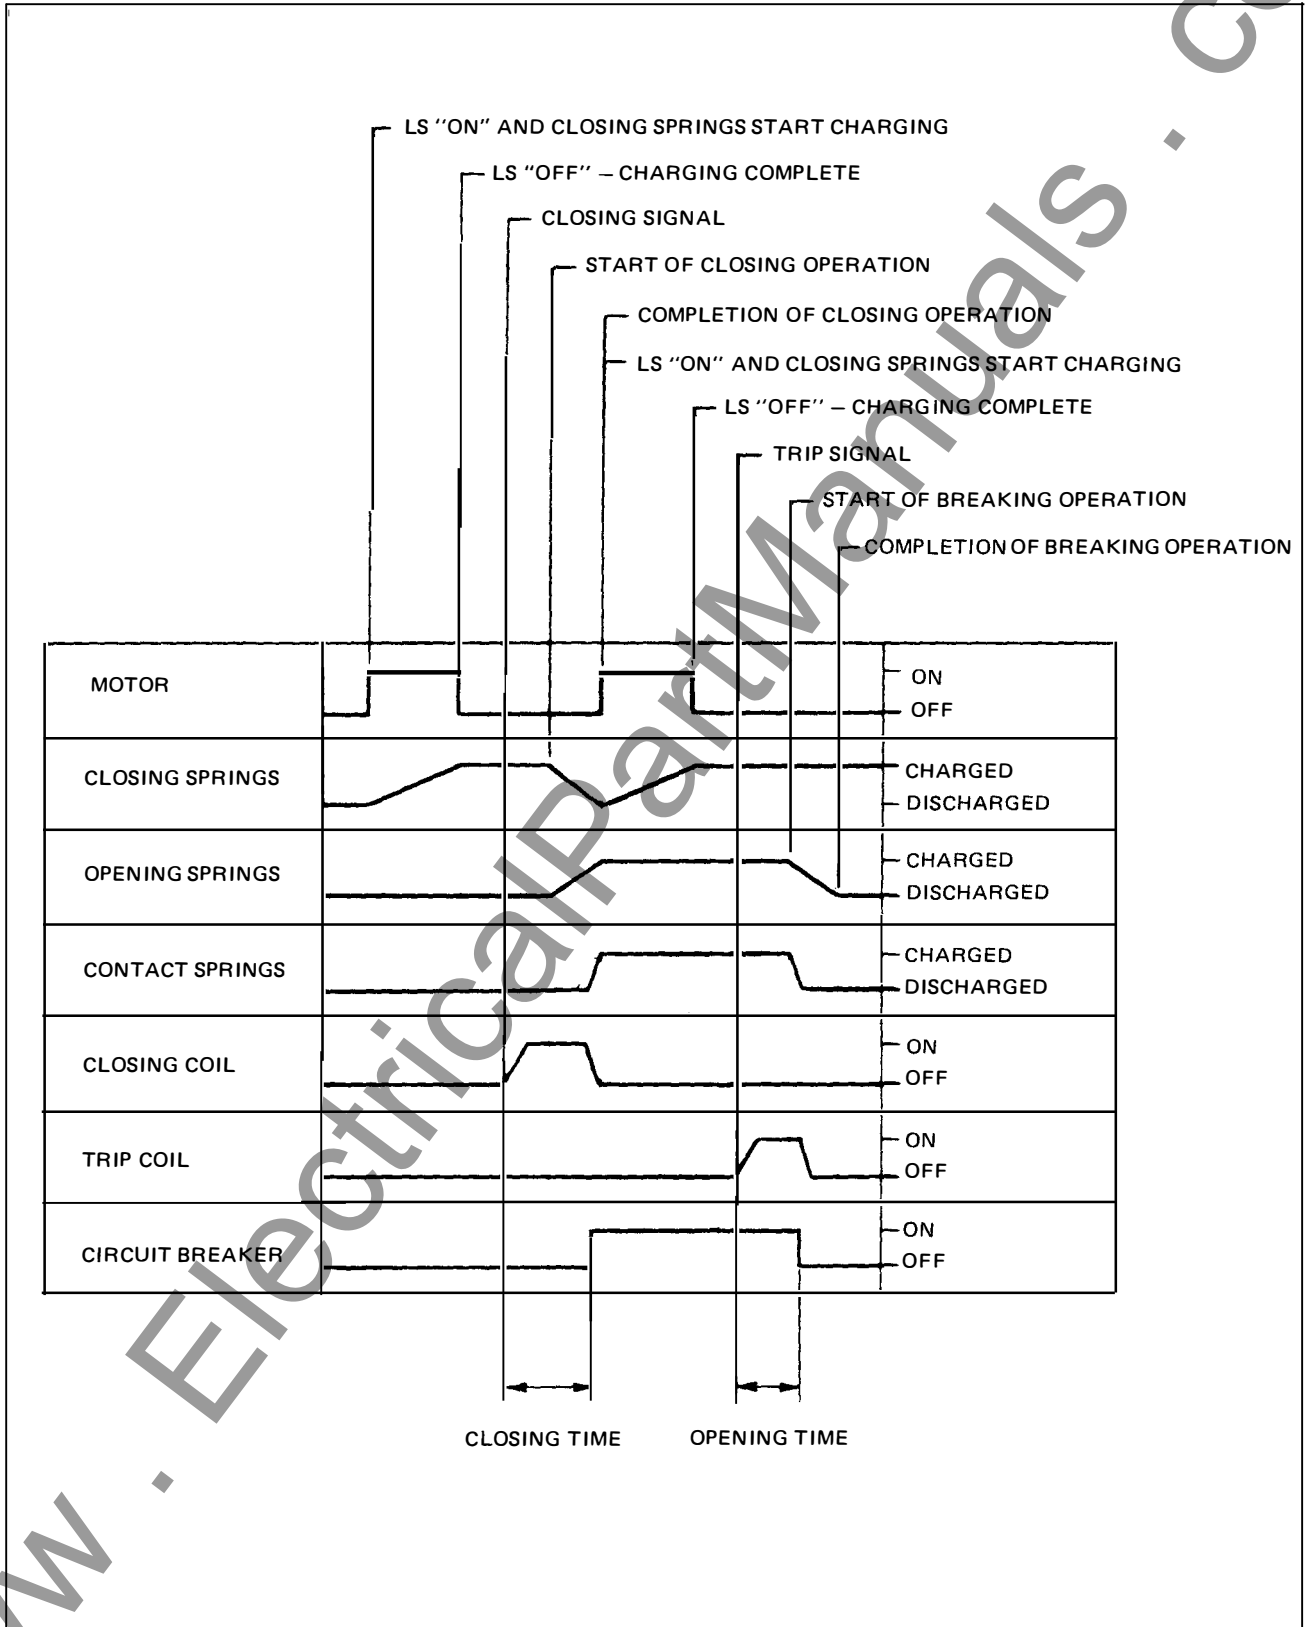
LS "ON" AND CLOSING SPRINGS START CHARGING
LS "OFF" – CHARGING COMPLETE
CLOSING SIGNAL
START OF CLOSING OPERATION
COMPLETION OF CLOSING OPERATION
LS "ON" AND CLOSING SPRINGS START CHARGING
LS "OFF" – CHARGING COMPLETE
TRIP SIGNAL
START OF BREAKING OPERATION
COMPLETION OF BREAKING OPERATION

| | | |
|---|---|---|
| MOTOR | | ON / OFF |
| CLOSING SPRINGS | | CHARGED / DISCHARGED |
| OPENING SPRINGS | | CHARGED / DISCHARGED |
| CONTACT SPRINGS | | CHARGED / DISCHARGED |
| CLOSING COIL | | ON / OFF |
| TRIP COIL | | ON / OFF |
| CIRCUIT BREAKER | | ON / OFF |

CLOSING TIME
OPENING TIME

www . ElectricalPartManuals . com